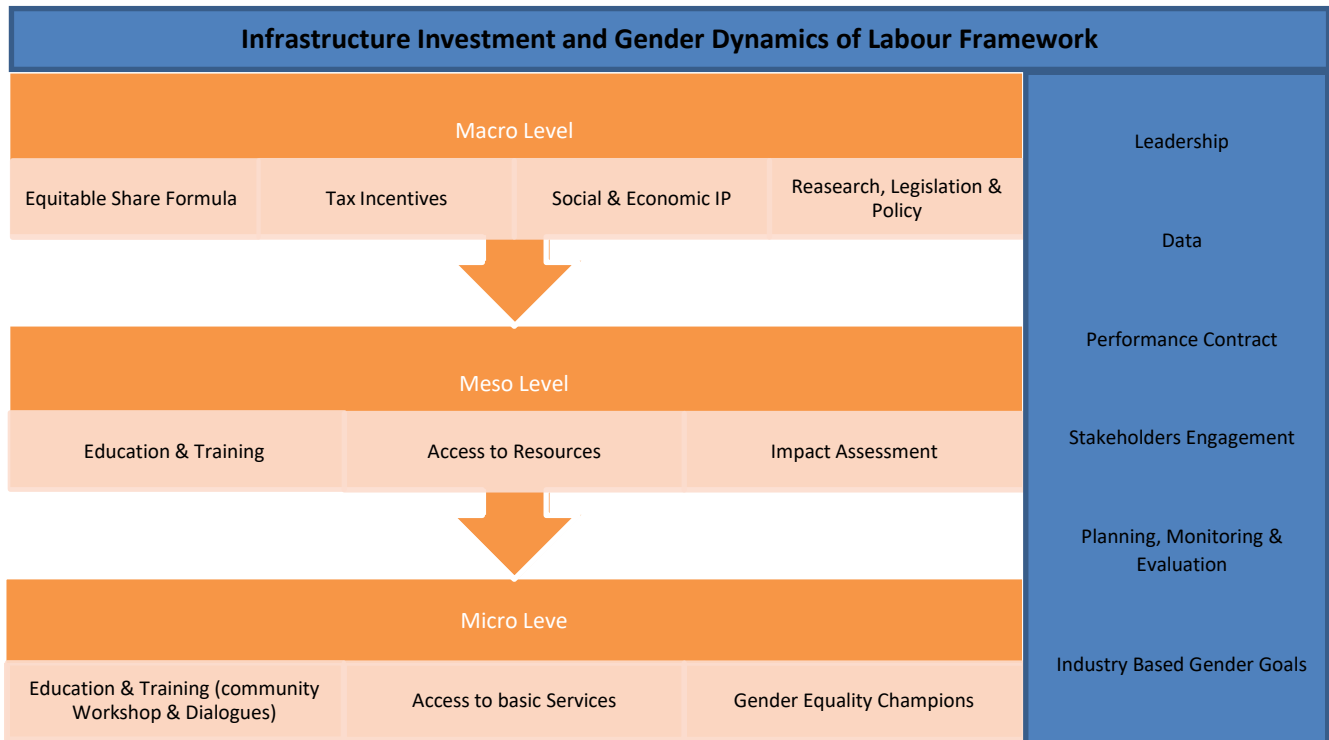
Infrastructure Investment and Gender Dynamics of Labour Framework

Macro Level

Equitable Share Formula

Tax Incentives

Social & Economic IP

Reasearch, Legislation & Policy

Meso Level

Education & Training

Access to Resources

Impact Assessment

Micro Leve

Education & Training (community Workshop & Dialogues)

Access to basic Services

Gender Equality Champions

Leadership

Data

Performance Contract

Stakeholders Engagement

Planning, Monitoring & Evaluation

Industry Based Gender Goals